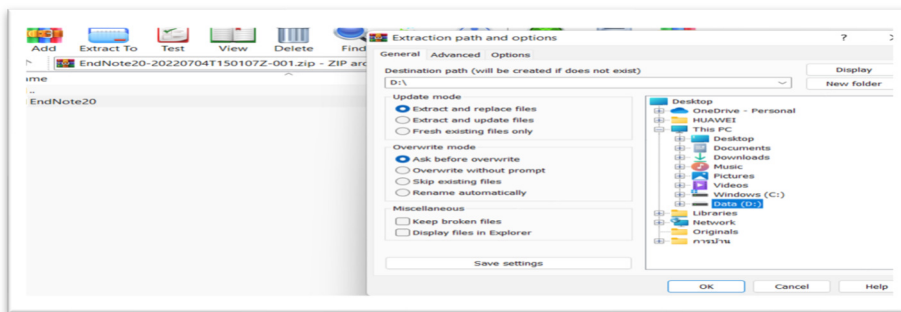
Add Extract To Test View Delete Find

EndNote20-20220704T150107Z-001.zip - ZIP arc

ame

..

EndNote20

Extraction path and options ? ×

General Advanced Options

Destination path (will be created if does not exist)

D:\

Display

New folder

Update mode

Extract and replace files

Extract and update files

Fresh existing files only

Overwrite mode

Ask before overwrite

Overwrite without prompt

Skip existing files

Rename automatically

Miscellaneous

Keep broken files

Display files in Explorer

Save settings

Desktop

OneDrive - Personal

HUAWEI

This PC

Desktop

Documents

Downloads

Music

Pictures

Videos

Windows (C:)

Data (D:)

Libraries

Network

Originals

การบ้าน

OK Cancel Help